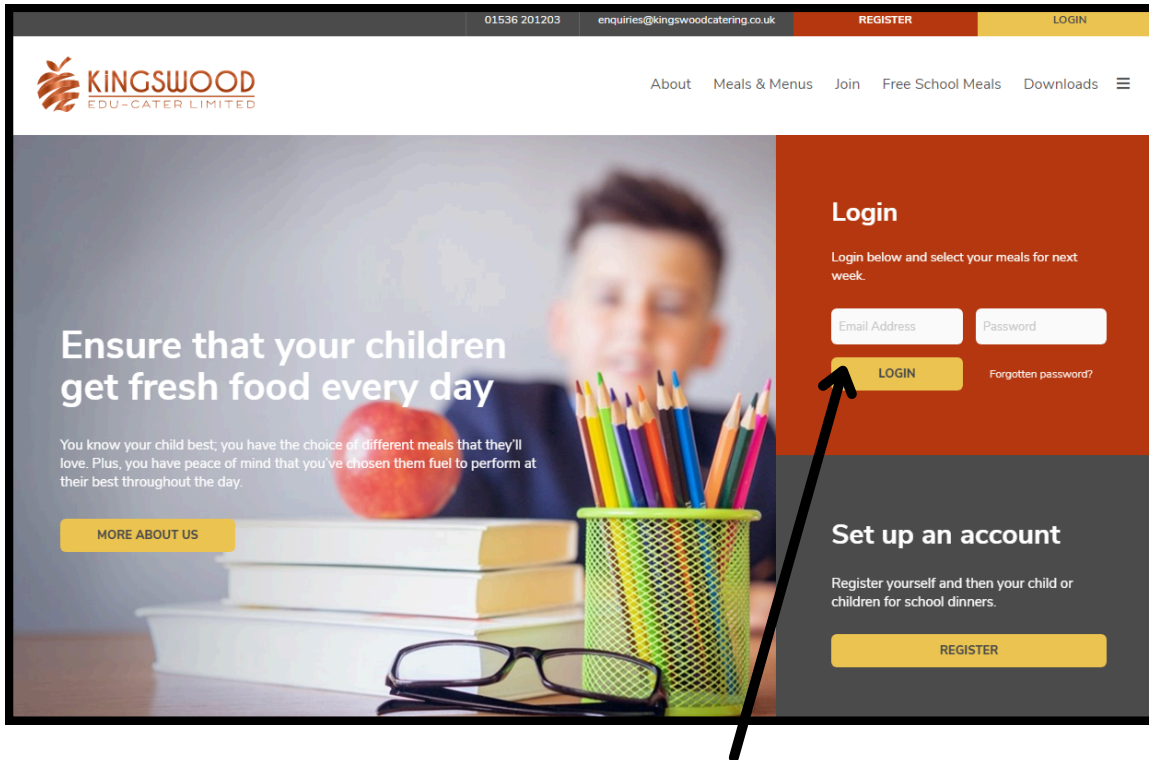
01536 201203 enquiries@kingswoodcatering.co.uk REGISTER LOGIN

KINGSWOOD
EDU-CATER LIMITED

About Meals & Menus Join Free School Meals Downloads ☰

Ensure that your children get fresh food every day

You know your child best; you have the choice of different meals that they'll love. Plus, you have peace of mind that you've chosen them fuel to perform at their best throughout the day.

MORE ABOUT US

Login

Login below and select your meals for next week.

Email Address
Password

LOGIN
Forgotten password?

Set up an account

Register yourself and then your child or children for school dinners.

REGISTER